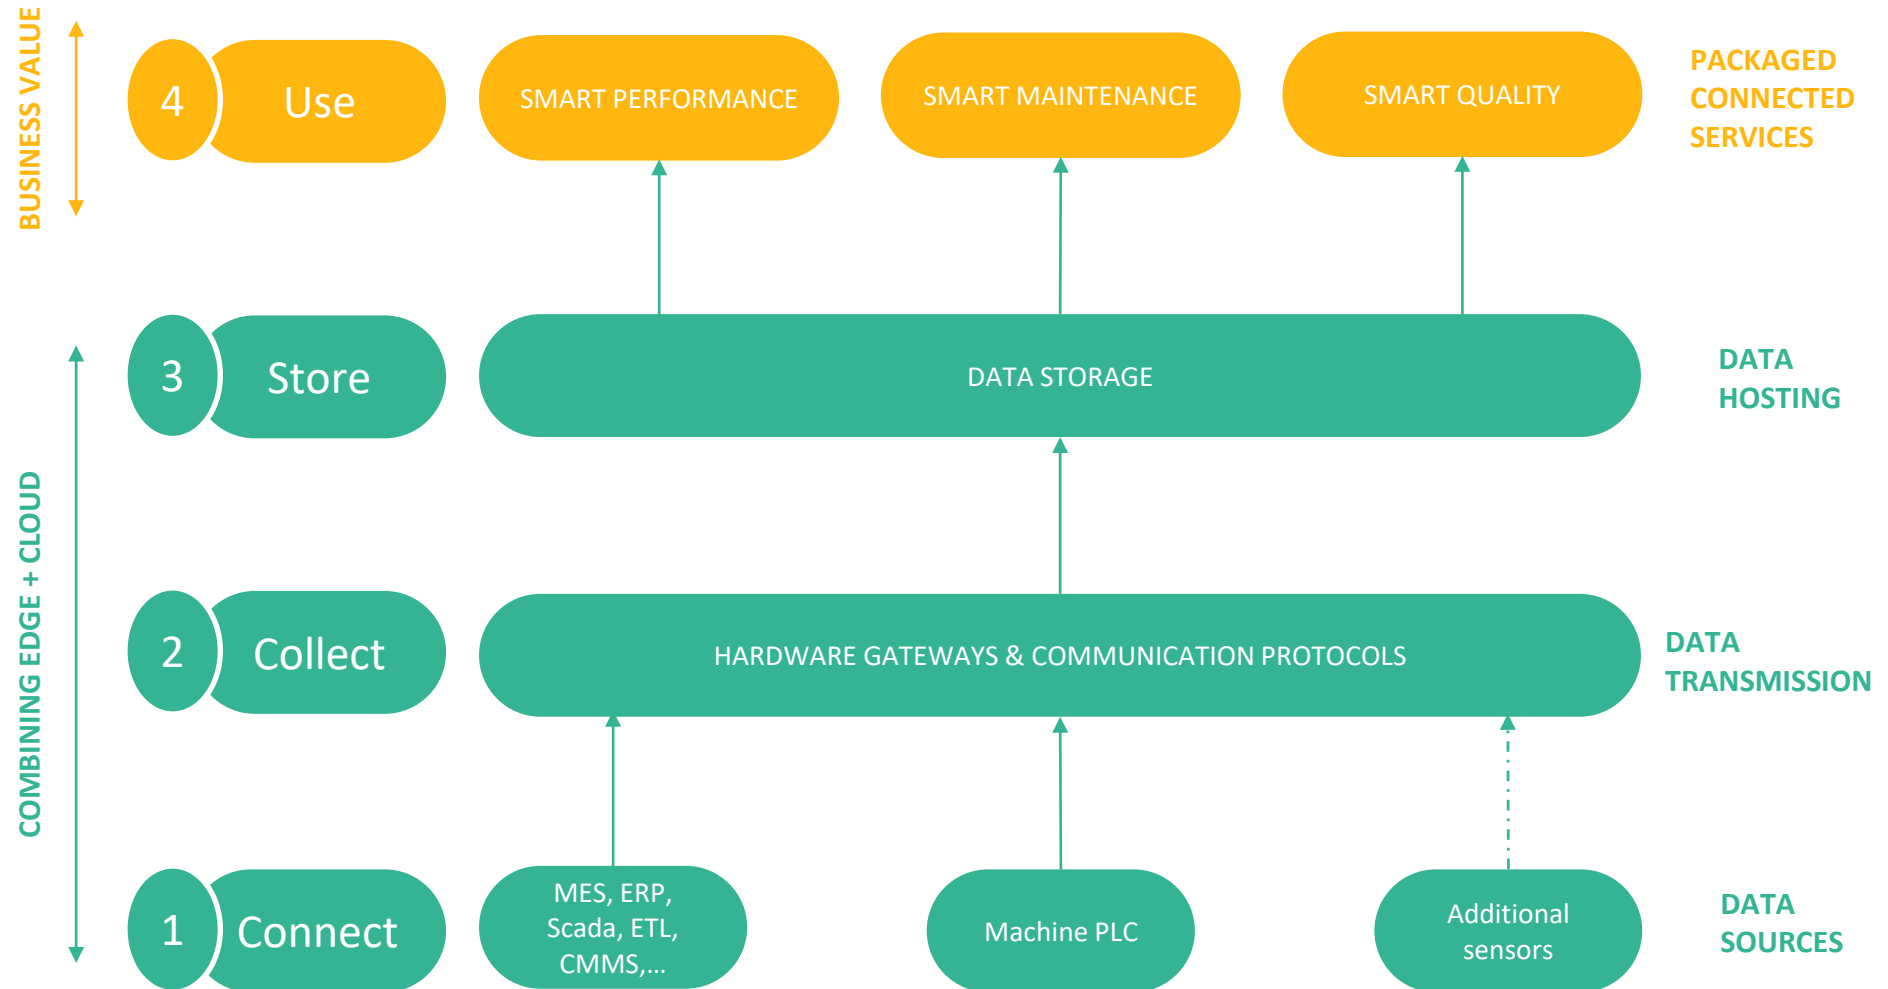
BUSINESS VALUE

4 Use

SMART PERFORMANCE

SMART MAINTENANCE

SMART QUALITY

PACKAGED CONNECTED SERVICES

COMBINING EDGE + CLOUD

3 Store

DATA STORAGE

DATA HOSTING

2 Collect

HARDWARE GATEWAYS & COMMUNICATION PROTOCOLS

DATA TRANSMISSION

1 Connect

MES, ERP, Scada, ETL, CMMS,...

Machine PLC

Additional sensors

DATA SOURCES